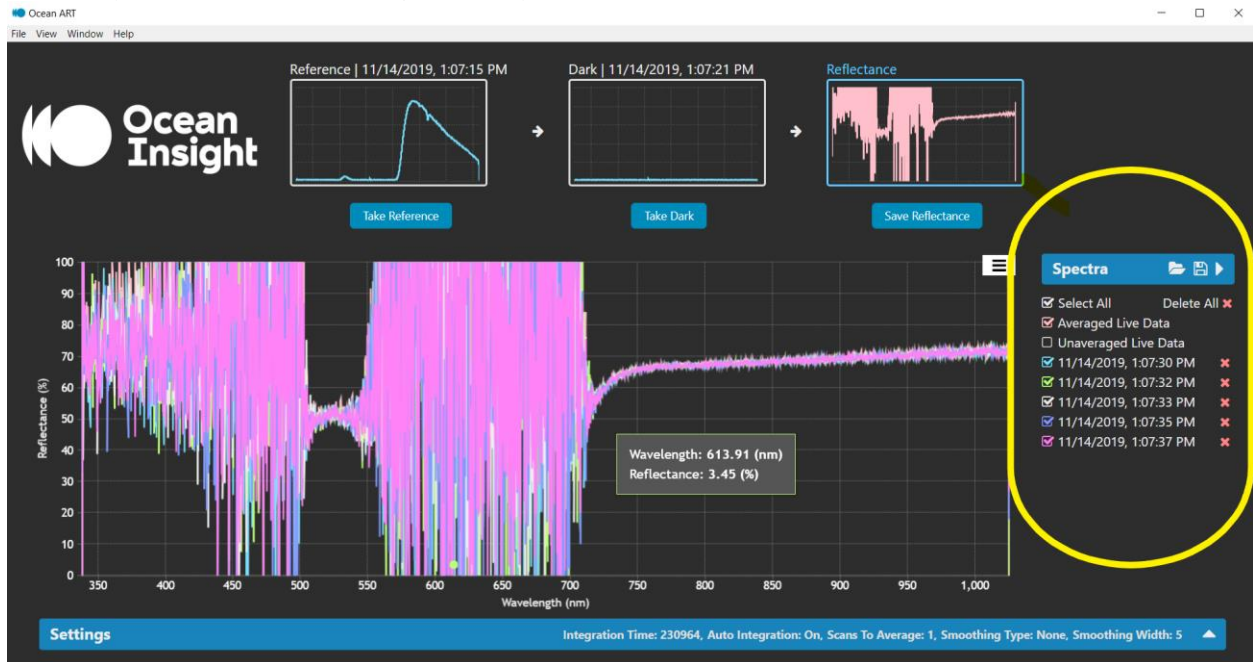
Ocean ART

File View Window Help

Ocean Insight

Reference | 11/14/2019, 1:07:15 PM

Dark | 11/14/2019, 1:07:21 PM

Reflectance

Take Reference

Take Dark

Save Reflectance

Spectra

Select All

Delete All

Averaged Live Data

Unaveraged Live Data

11/14/2019, 1:07:30 PM

11/14/2019, 1:07:32 PM

11/14/2019, 1:07:33 PM

11/14/2019, 1:07:35 PM

11/14/2019, 1:07:37 PM

100
90
80
70
60
50
40
30
20
10
0

Reflectance (%)

Wavelength: 613.91 (nm)
Reflectance: 3.45 (%)

350 400 450 500 550 600 650 700 750 800 850 900 950 1,000

Wavelength (nm)

Settings

Integration Time: 230964, Auto Integration: On, Scans To Average: 1, Smoothing Type: None, Smoothing Width: 5